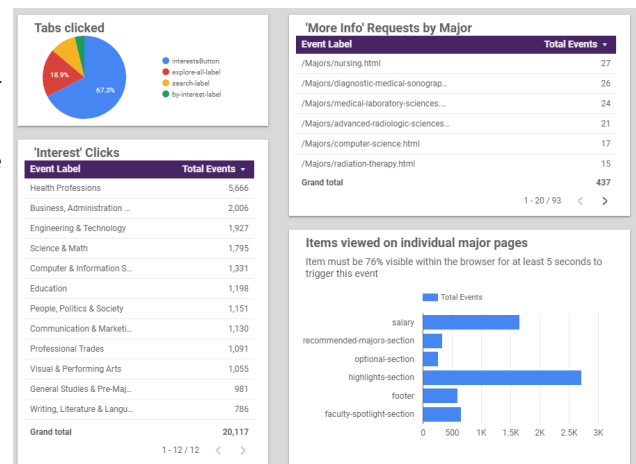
Tabs clicked

67.3%
18.9%

interestsButton
explore-all-label
search-label
by-interest-label

'Interest' Clicks

| Event Label | Total Events ▾ |
|---|---|
| Health Professions | 5,666 |
| Business, Administration ... | 2,006 |
| Engineering & Technology | 1,927 |
| Science & Math | 1,795 |
| Computer & Information S... | 1,331 |
| Education | 1,198 |
| People, Politics & Society | 1,151 |
| Communication & Marketi... | 1,130 |
| Professional Trades | 1,091 |
| Visual & Performing Arts | 1,055 |
| General Studies & Pre-Maj... | 981 |
| Writing, Literature & Langu... | 786 |
| Grand total | 20,117 |

1 - 12 / 12 < >

'More Info' Requests by Major

| Event Label | Total Events ▾ |
|---|---|
| /Majors/nursing.html | 27 |
| /Majors/diagnostic-medical-sonograp... | 26 |
| /Majors/medical-laboratory-sciences.... | 24 |
| /Majors/advanced-radiologic-sciences... | 21 |
| /Majors/computer-science.html | 17 |
| /Majors/radiation-therapy.html | 15 |
| Grand total | 437 |

1 - 20 / 93 < >

Items viewed on individual major pages

Item must be 76% visible within the browser for at least 5 seconds to trigger this event

Total Events

salary
recommended-majors-section
optional-section
highlights-section
footer
faculty-spotlight-section

0 500 1K 1.5K 2K 2.5K 3K